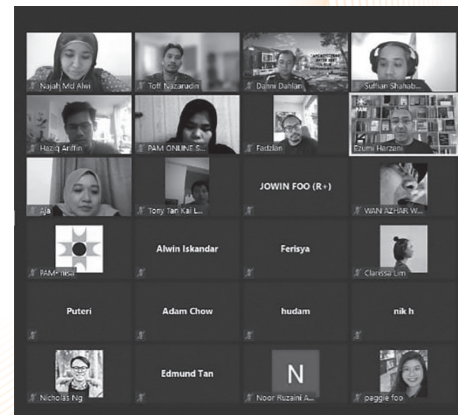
Najah Md Alwi
Tofi Nazarudin
Danni Dahlan
Sufian Shahab...
Haziq Ariffin
PAM ONLINE S...
Fadzlan
Ezumi Harzani
...ja
Tony Tan Kai L...
JOWIN FOO (R+)
WAN AZHAR W...
PAM-Resi
Alwin Iskandar
Ferisya
Clarissa Lim
Puteri
Adam Chow
hudam
nik h
Nicholas Ng
Edmund Tan
N
Noor Ruzaini A...
peggie foo